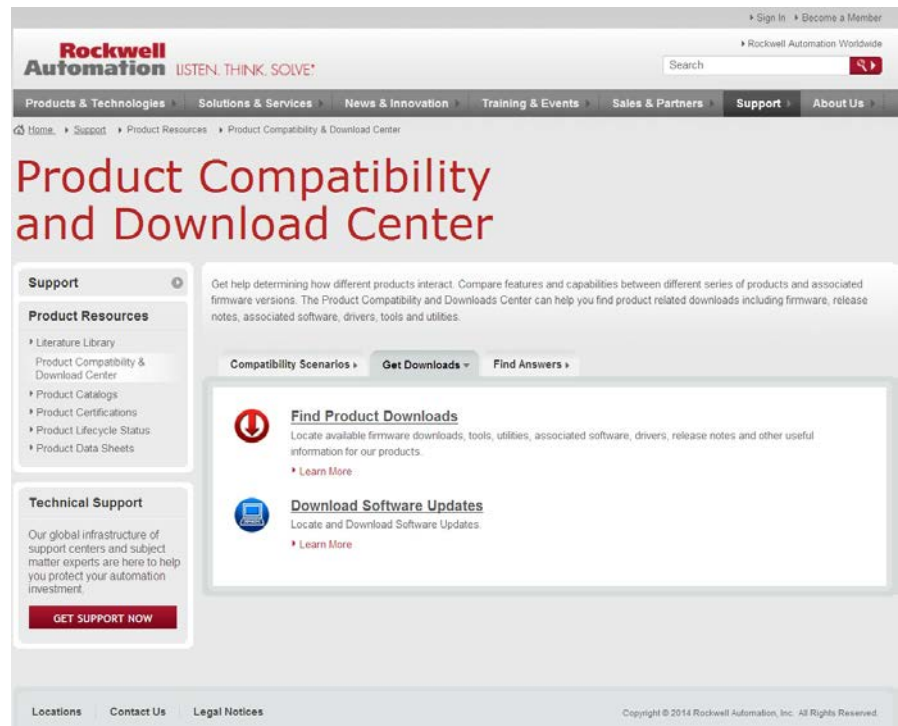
Sign In Become a Member

Rockwell Automation LISTEN. THINK. SOLVE.

Rockwell Automation Worldwide

Search

Products & Technologies Solutions & Services News & Innovation Training & Events Sales & Partners Support About Us

Home Support Product Resources Product Compatibility & Download Center

Product Compatibility and Download Center

Support

Product Resources

Literature Library

Product Compatibility & Download Center

Product Catalogs

Product Certifications

Product Lifecycle Status

Product Data Sheets

Technical Support

Our global infrastructure of support centers and subject matter experts are here to help you protect your automation investment.

GET SUPPORT NOW

Get help determining how different products interact. Compare features and capabilities between different series of products and associated firmware versions. The Product Compatibility and Downloads Center can help you find product related downloads including firmware, release notes, associated software, drivers, tools and utilities.

Compatibility Scenarios Get Downloads Find Answers

Find Product Downloads

Locate available firmware downloads, tools, utilities, associated software, drivers, release notes and other useful information for our products.

Learn More

Download Software Updates

Locate and Download Software Updates.

Learn More

Locations Contact Us Legal Notices

Copyright © 2014 Rockwell Automation, Inc. All Rights Reserved.